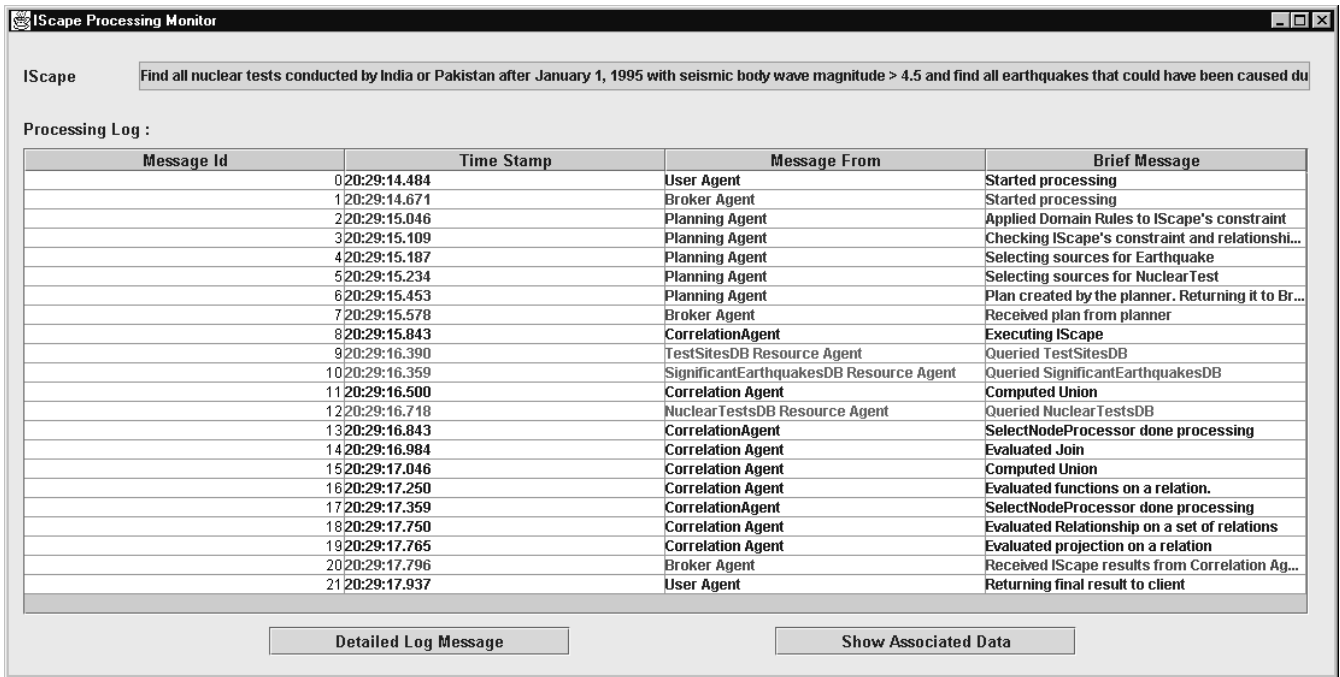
IScape Processing Monitor

IScape Find all nuclear tests conducted by India or Pakistan after January 1, 1995 with seismic body wave magnitude > 4.5 and find all earthquakes that could have been caused du

Processing Log :

| Message Id | Time Stamp | Message From | Brief Message |
|---|---|---|---|
| 0 | 20:29:14.484 | User Agent | Started processing |
| 1 | 20:29:14.671 | Broker Agent | Started processing |
| 2 | 20:29:15.046 | Planning Agent | Applied Domain Rules to IScape's constraint |
| 3 | 20:29:15.109 | Planning Agent | Checking IScape's constraint and relationshi... |
| 4 | 20:29:15.187 | Planning Agent | Selecting sources for Earthquake |
| 5 | 20:29:15.234 | Planning Agent | Selecting sources for NuclearTest |
| 6 | 20:29:15.453 | Planning Agent | Plan created by the planner. Returning it to Br... |
| 7 | 20:29:15.578 | Broker Agent | Received plan from planner |
| 8 | 20:29:15.843 | CorrelationAgent | Executing IScape |
| 9 | 20:29:16.390 | TestSitesDB Resource Agent | Queried TestSitesDB |
| 10 | 20:29:16.359 | SignificantEarthquakesDB Resource Agent | Queried SignificantEarthquakesDB |
| 11 | 20:29:16.500 | Correlation Agent | Computed Union |
| 12 | 20:29:16.718 | NuclearTestsDB Resource Agent | Queried NuclearTestsDB |
| 13 | 20:29:16.843 | CorrelationAgent | SelectNodeProcessor done processing |
| 14 | 20:29:16.984 | Correlation Agent | Evaluated Join |
| 15 | 20:29:17.046 | Correlation Agent | Computed Union |
| 16 | 20:29:17.250 | Correlation Agent | Evaluated functions on a relation. |
| 17 | 20:29:17.359 | CorrelationAgent | SelectNodeProcessor done processing |
| 18 | 20:29:17.750 | Correlation Agent | Evaluated Relationship on a set of relations |
| 19 | 20:29:17.765 | Correlation Agent | Evaluated projection on a relation |
| 20 | 20:29:17.796 | Broker Agent | Received IScape results from Correlation Ag... |
| 21 | 20:29:17.937 | User Agent | Returning final result to client |

Detailed Log Message

Show Associated Data